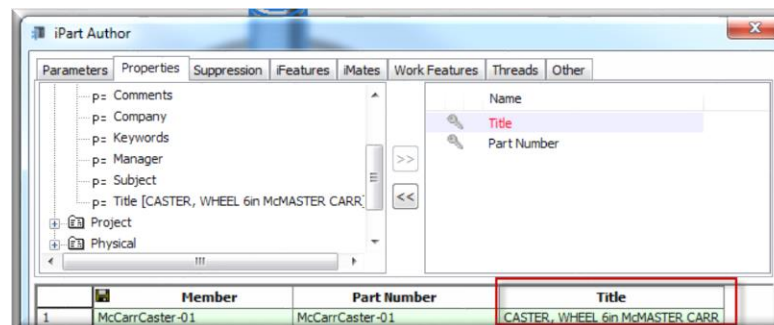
iPart Author

Parameters | Properties | Suppression | iFeatures | iMates | Work Features | Threads | Other

p= Comments
p= Company
p= Keywords
p= Manager
p= Subject
p= Title [CASTER, WHEEL 6in McMASTER CARR]
Project
Physical

>>
<<

Name
Title
Part Number

| | Member | Part Number | Title |
|---|---|---|---|
| 1 | McCarrCaster-01 | McCarrCaster-01 | CASTER, WHEEL 6in McMASTER CARR |